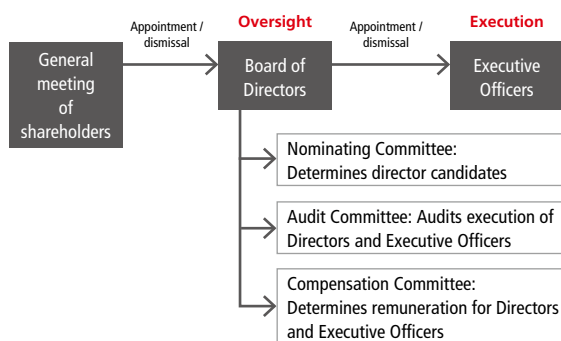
Appointment / dismissal

Oversight

Appointment / dismissal

Execution

General meeting of shareholders

Board of Directors

Executive Officers

Nominating Committee: Determines director candidates

Audit Committee: Audits execution of Directors and Executive Officers

Compensation Committee: Determines remuneration for Directors and Executive Officers